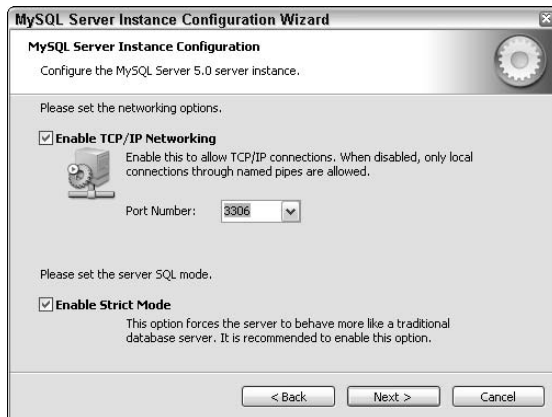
MySQL Server Instance Configuration Wizard

MySQL Server Instance Configuration

Configure the MySQL Server 5.0 server instance.

Please set the networking options.

Enable TCP/IP Networking

Enable this to allow TCP/IP connections. When disabled, only local connections through named pipes are allowed.

Port Number: 3306

Please set the server SQL mode.

Enable Strict Mode

This option forces the server to behave more like a traditional database server. It is recommended to enable this option.

< Back

Next >

Cancel